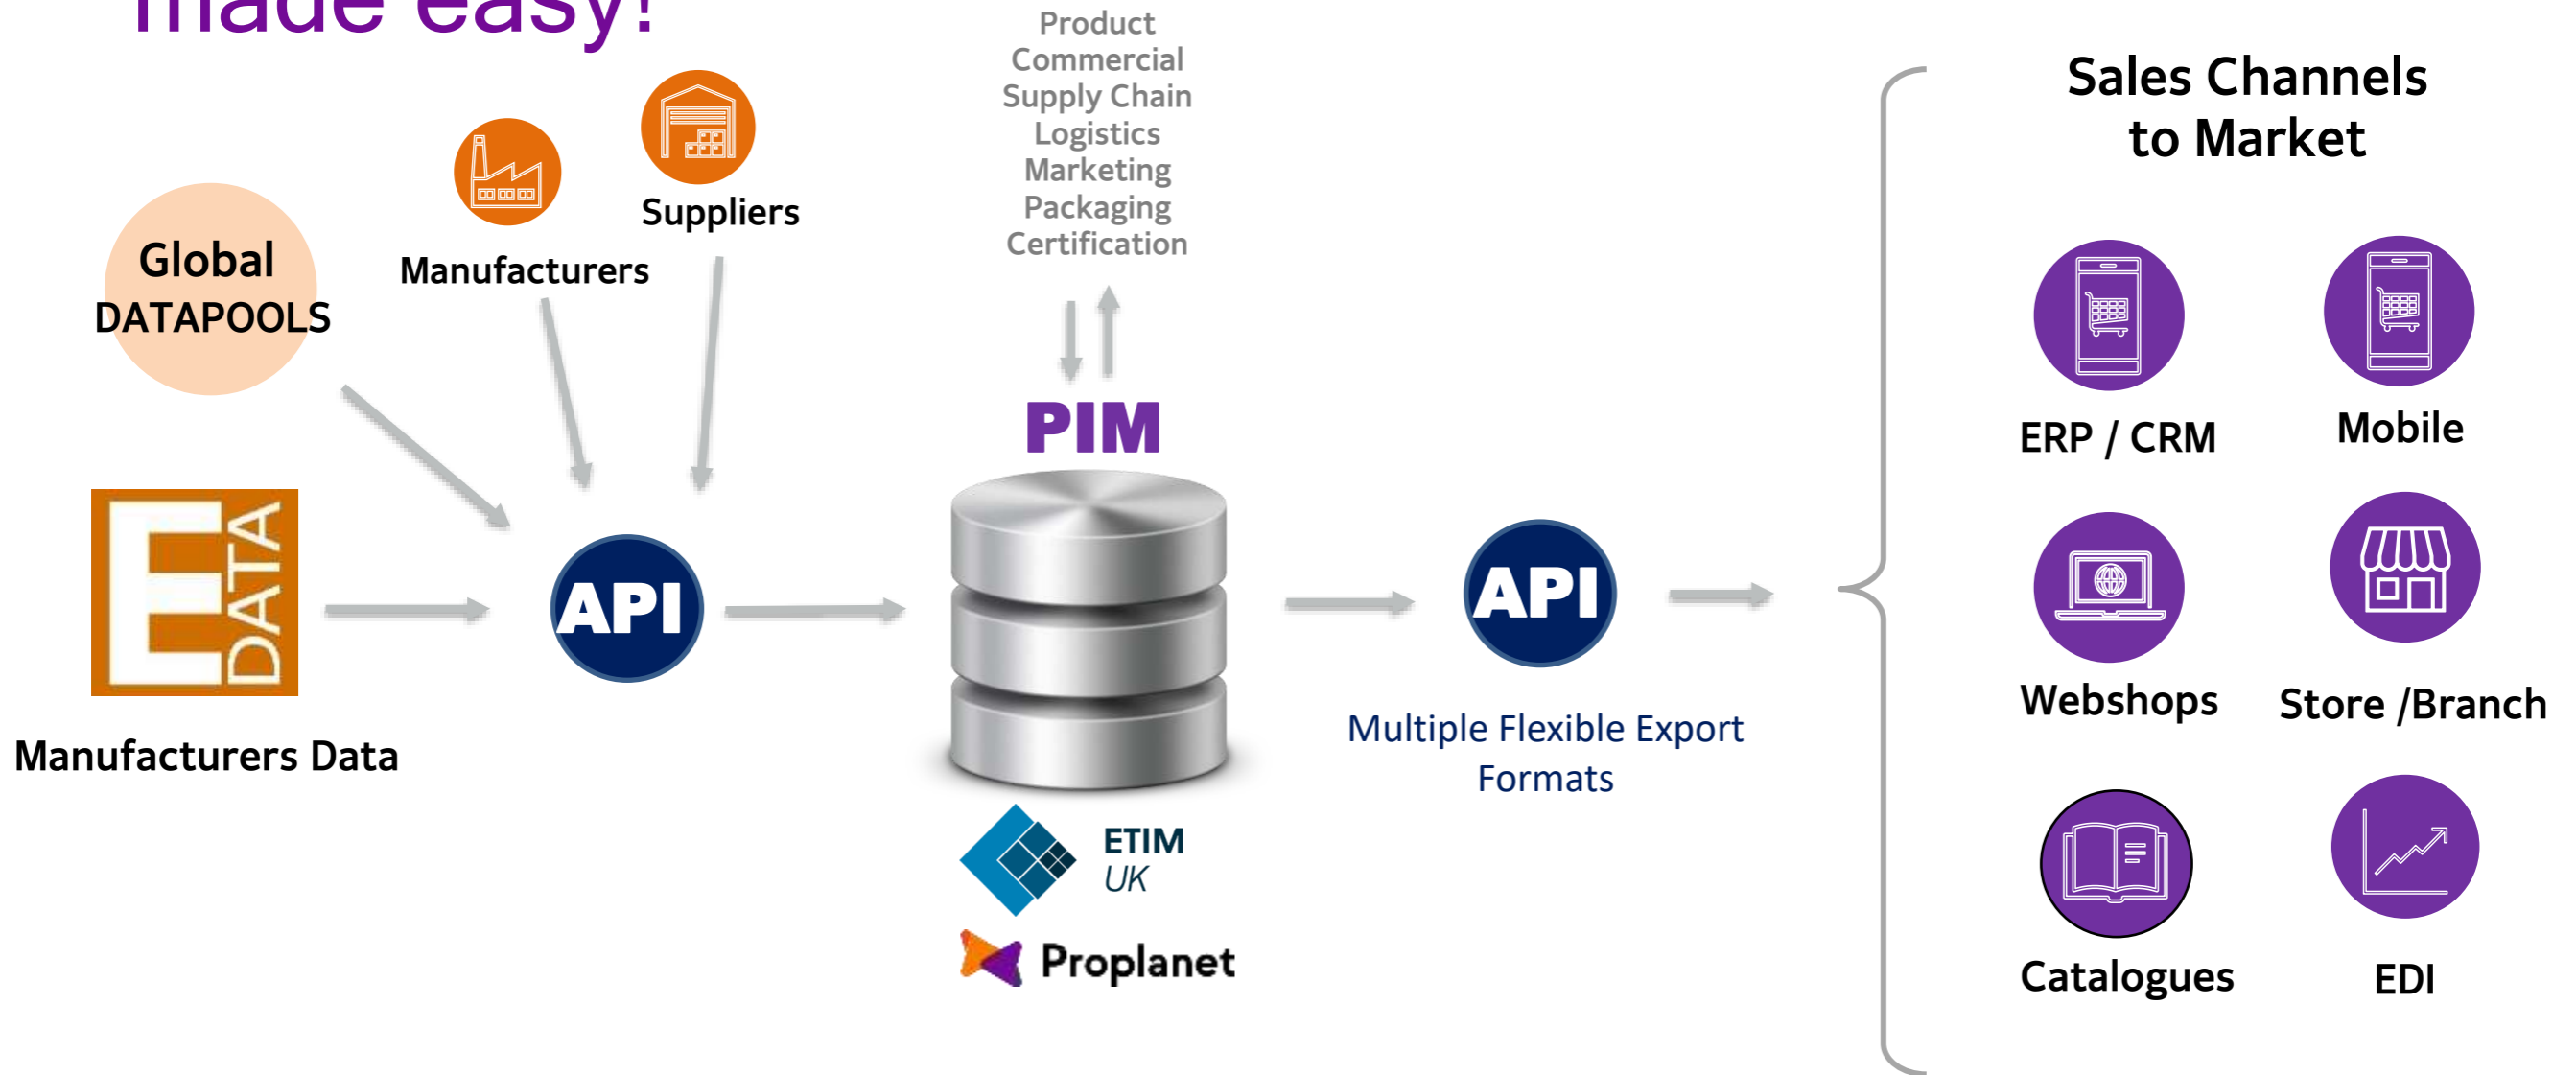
made easy!

Product
Commercial
Supply Chain
Logistics
Marketing
Packaging
Certification

Global DATAPOOLS

Manufacturers

Suppliers

E DATA

Manufacturers Data

API

PIM

ETIM UK

Proplanet

API

Multiple Flexible Export Formats

Sales Channels to Market

ERP / CRM

Mobile

Webshops

Store /Branch

Catalogues

EDI